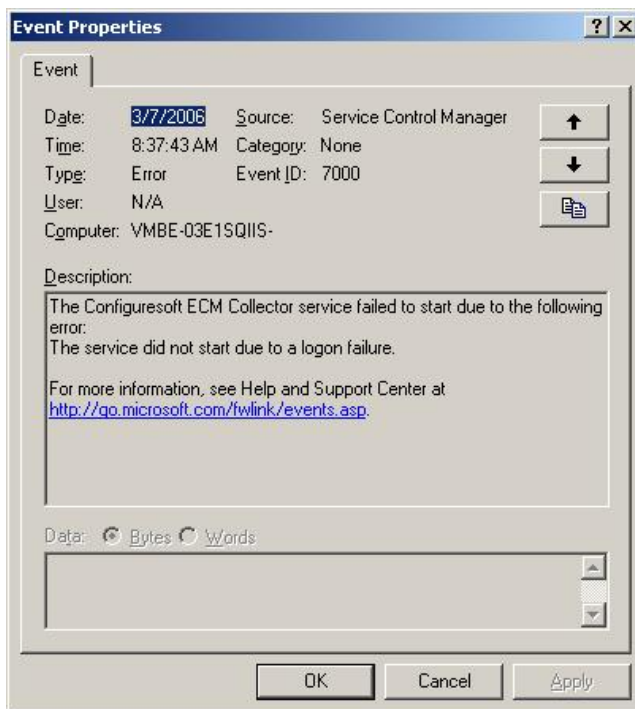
Event Properties

? X

Event

Date: 3/7/2006 Source: Service Control Manager
Time: 8:37:43 AM Category: None
Type: Error Event ID: 7000
User: N/A
Computer: VMBE-03E1SQIIS-

Description:

The Configuresoft ECM Collector service failed to start due to the following error:
The service did not start due to a logon failure.

For more information, see Help and Support Center at http://go.microsoft.com/fwlink/events.asp.

Data: Bytes Words

OK Cancel Apply